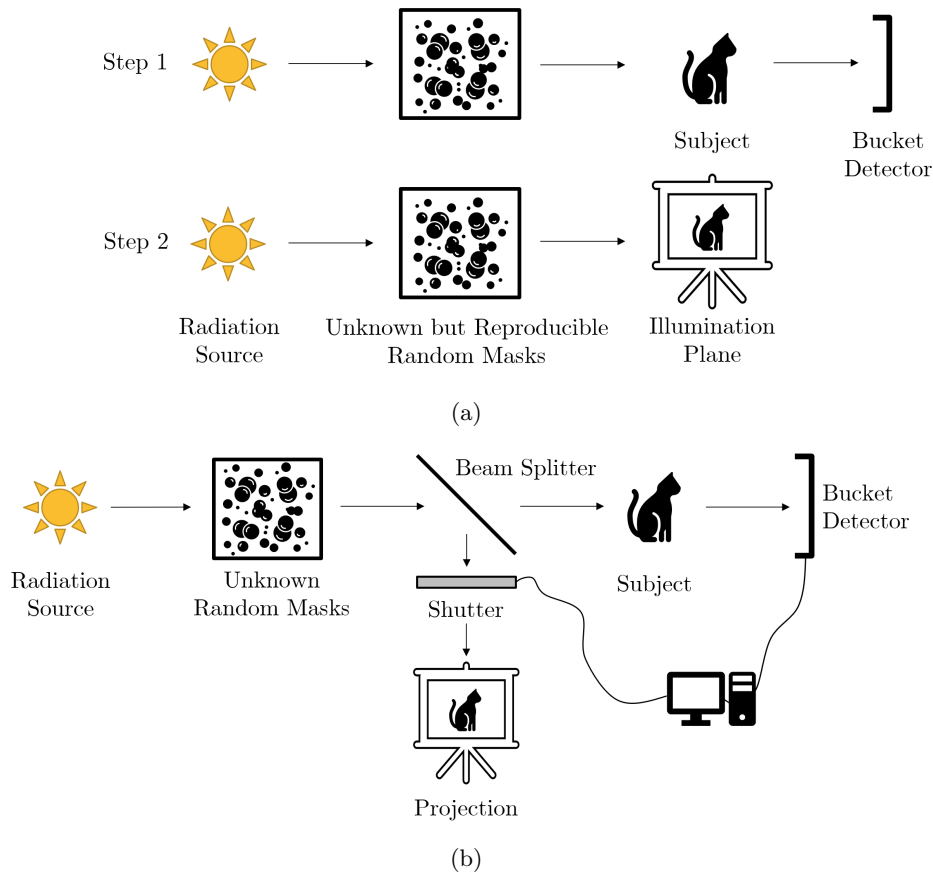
Step 1

Subject

Bucket Detector

Step 2

Radiation Source

Unknown but Reproducible Random Masks

Illumination Plane

(a)

Beam Splitter

Bucket Detector

Radiation Source

Unknown Random Masks

Shutter

Subject

Projection

(b)